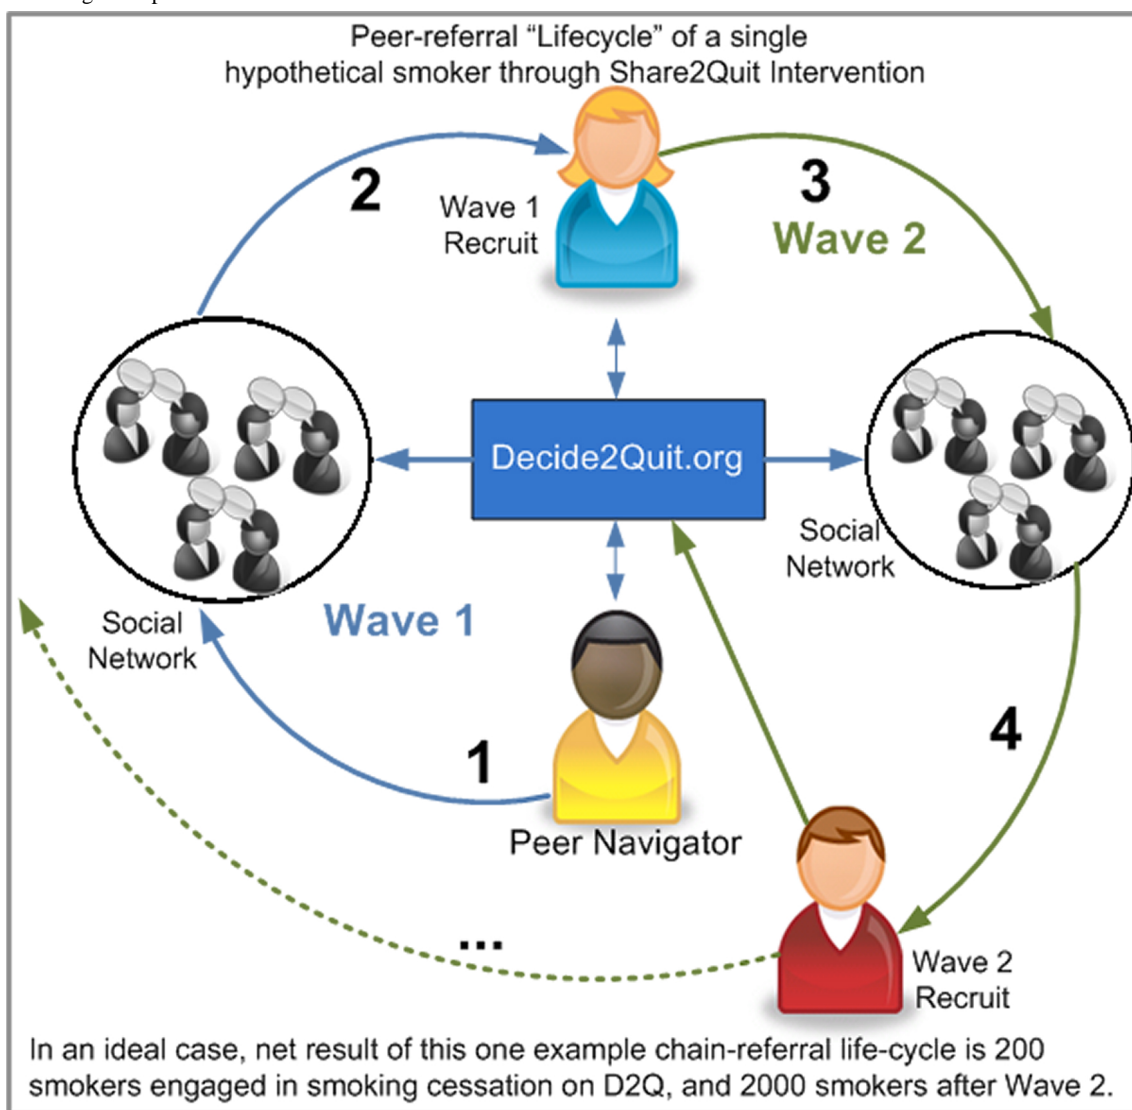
Peer-referral "Lifecycle" of a single hypothetical smoker through Share2Quit Intervention

2

Wave 1 Recruit

3

Wave 2

Decide2Quit.org

Social Network

Social Network

Wave 1

4

1

Peer Navigator

...

Wave 2 Recruit

In an ideal case, net result of this one example chain-referral life-cycle is 200 smokers engaged in smoking cessation on D2Q, and 2000 smokers after Wave 2.